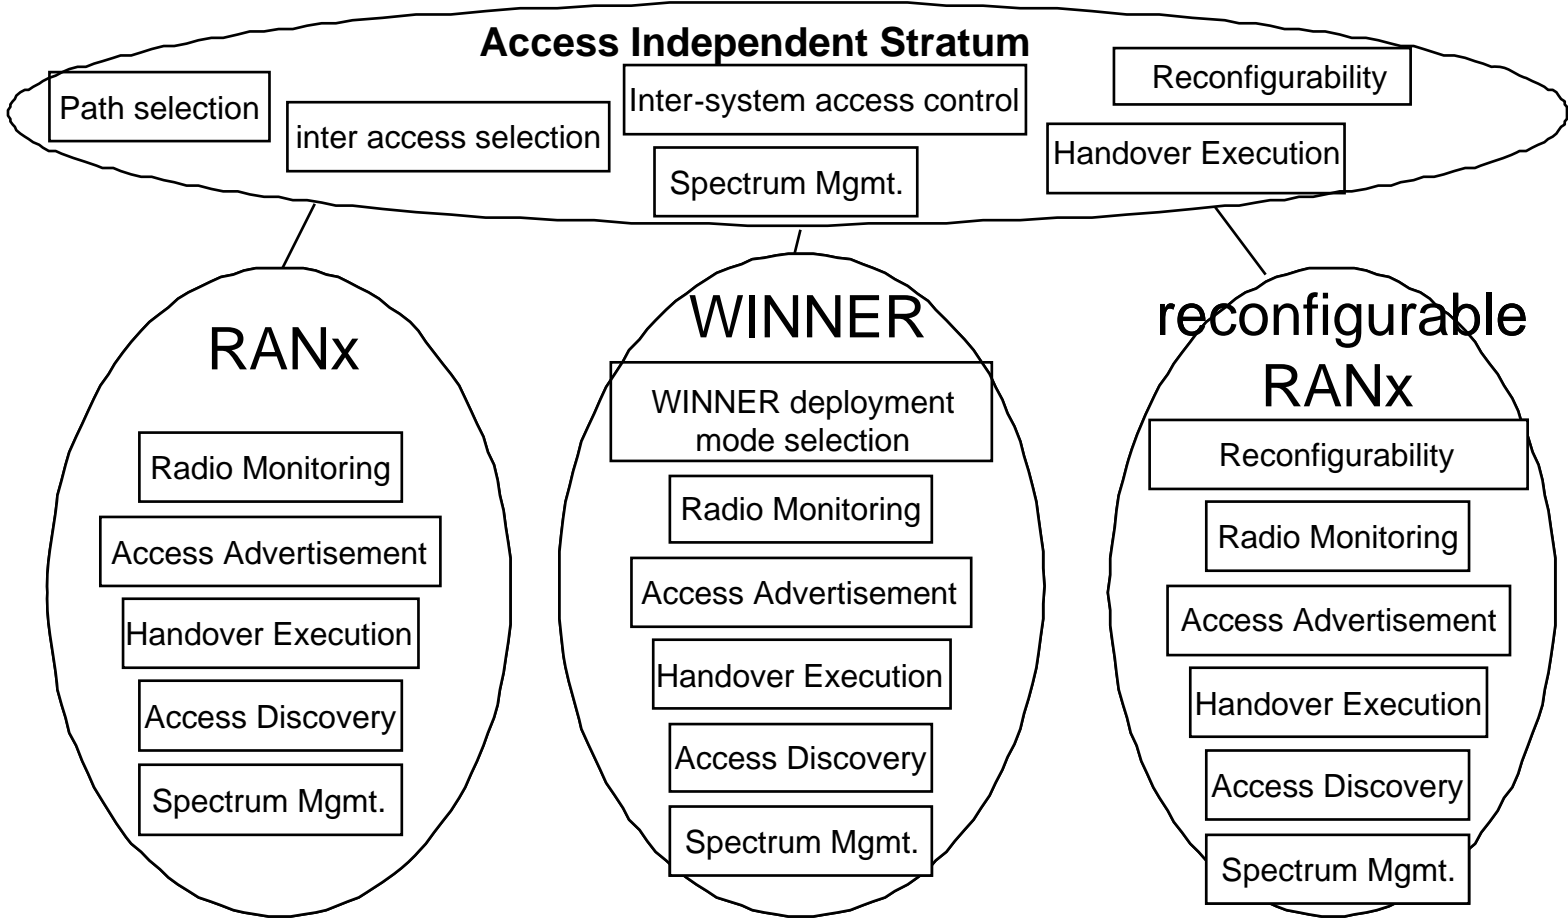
Access Independent Stratum

Path selection

inter access selection

Inter-system access control

Spectrum Mgmt.

Reconfigurability

Handover Execution

RANx

Radio Monitoring

Access Advertisement

Handover Execution

Access Discovery

Spectrum Mgmt.

WINNER

WINNER deployment mode selection

Radio Monitoring

Access Advertisement

Handover Execution

Access Discovery

Spectrum Mgmt.

reconfigurable RANx

Reconfigurability

Radio Monitoring

Access Advertisement

Handover Execution

Access Discovery

Spectrum Mgmt.